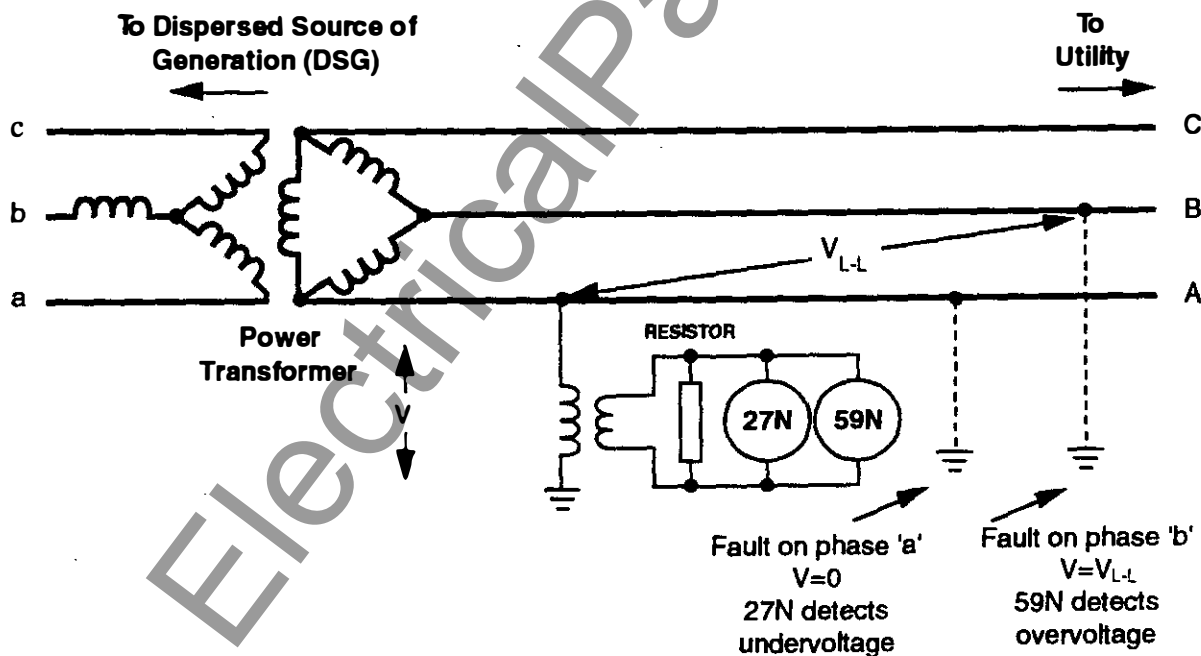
To Dispersed Source of Generation (DSG)

To Utility

c

b

a

C

B

A

$V_{L-L}$

Power Transformer

V

RESISTOR

27N

59N

Fault on phase 'a'
V=0
27N detects undervoltage

Fault on phase 'b'
$V=V_{L-L}$
59N detects overvoltage

ElectricalPa